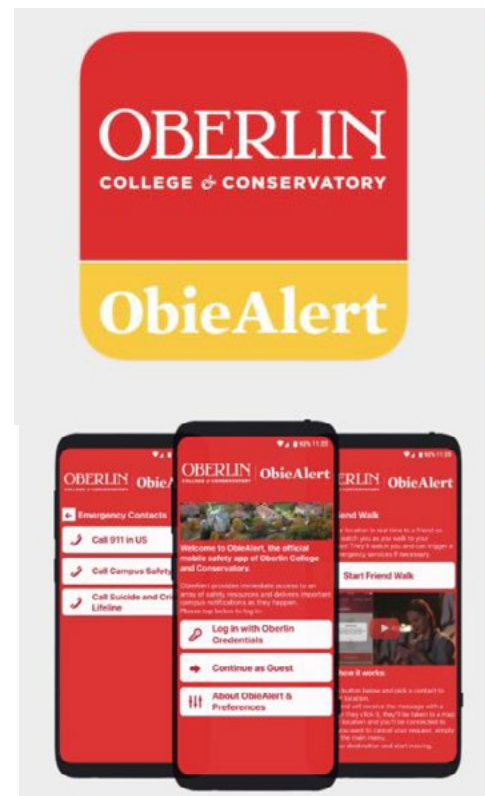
OBERLIN
COLLEGE & CONSERVATORY

ObieAlert

OBERLIN ObieAlert

Emergency Contacts

Call 911 in US

Call Campus Safety

Call Suicide and Cri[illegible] Lifeline

OBERLIN
COLLEGE & CONSERVATORY
ObieAlert

Welcome to ObieAlert, the official mobile safety app of Oberlin College and Conservatory.

ObieAlert provides immediate access to an array of safety resources and delivers important campus notifications as they happen. Please tap below to log in.

Log in with Oberlin Credentials

Continue as Guest

About ObieAlert & Preferences

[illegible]ERLIN ObieAlert

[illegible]riend Walk

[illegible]

Start Friend Walk

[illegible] it works

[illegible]